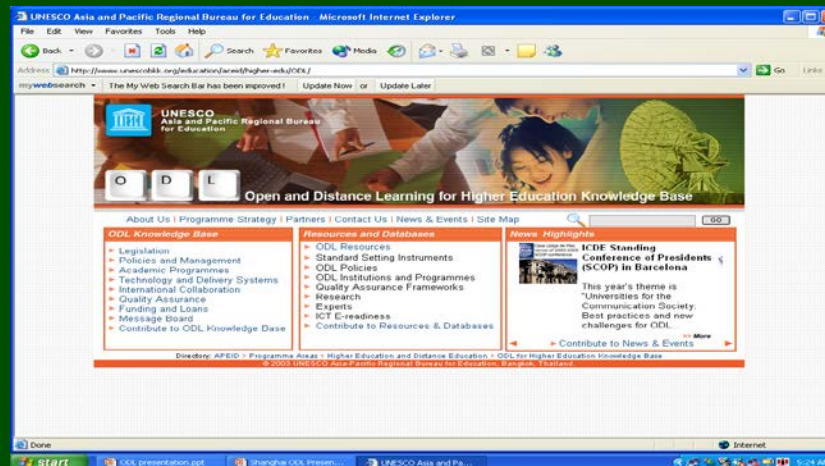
UNESCO Asia and Pacific Regional Bureau for Education - Microsoft Internet Explorer

File Edit View Favorites Tools Help

Back Search Favorites Media

Address http://www.unescobkk.org/education/aceid/higher-edu/ODL/ Go Links

mywebsearch The My Web Search Bar has been improved! Update Now or Update Later

UNESCO
Asia and Pacific Regional Bureau for Education

O D L

Open and Distance Learning for Higher Education Knowledge Base

About Us | Programme Strategy | Partners | Contact Us | News & Events | Site Map GO

ODL Knowledge Base
Legislation
Policies and Management
Academic Programmes
Technology and Delivery Systems
International Collaboration
Quality Assurance
Funding and Loans
Message Board
Contribute to ODL Knowledge Base

Resources and Databases
ODL Resources
Standard Setting Instruments
ODL Policies
ODL Institutions and Programmes
Quality Assurance Frameworks
Research
Experts
ICT E-readiness
Contribute to Resources & Databases

News Highlights
ICDE Standing Conference of Presidents (SCOP) in Barcelona
This year's theme is "Universities for the Communication Society. Best practices and new challenges for ODL.
>> More
Contribute to News & Events

Directory: APEID > Programme Areas > Higher Education and Distance Education > ODL for Higher Education Knowledge Base
© 2003 UNESCO Asia-Pacific Regional Bureau for Education, Bangkok, Thailand.

Done Internet

start ODL presentation.ppt Shanghai ODL Presen... UNESCO Asia and Pa... 5:24 AM